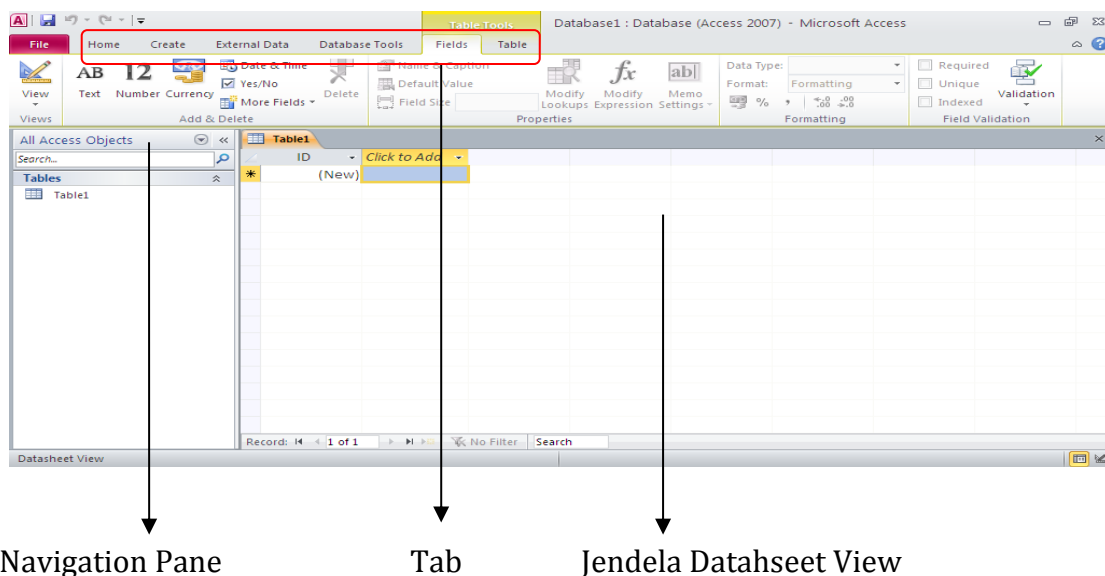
Table Tools

Database1 : Database (Access 2007) - Microsoft Access

File | Home | Create | External Data | Database Tools | Fields | Table

View
Views

AB Text | 12 Number | Currency | Date & Time | Yes/No | More Fields | Delete
Add & Delete

Name & Caption | Default Value | Field Size | Modify Lookups | Modify Expression | Memo Settings
Properties

Data Type: | Format: Formatting | % | , | $^{+.0}_{.00}$ $^{.00}_{\rightarrow.0}$
Formatting

Required | Unique | Indexed | Validation
Field Validation

All Access Objects

Search...

Tables

Table1

Table1

| ID | Click to Add |
|---|---|
| (New) | |

Record: 1 of 1 | No Filter | Search

Datasheet View

Navigation Pane

Tab

Jendela Datahseet View